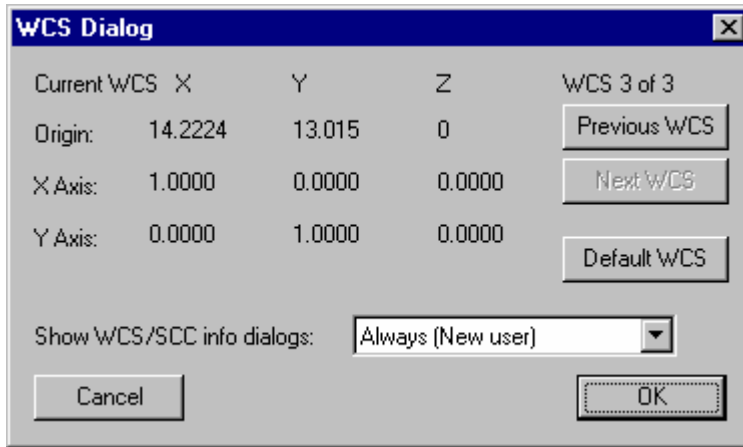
WCS Dialog

| Current WCS | X | Y | Z |
|---|---|---|---|
| Origin: | 14.2224 | 13.015 | 0 |
| X Axis: | 1.0000 | 0.0000 | 0.0000 |
| Y Axis: | 0.0000 | 1.0000 | 0.0000 |

WCS 3 of 3

Previous WCS

Next WCS

Default WCS

Show WCS/SCC info dialogs: Always (New user)

Cancel

OK